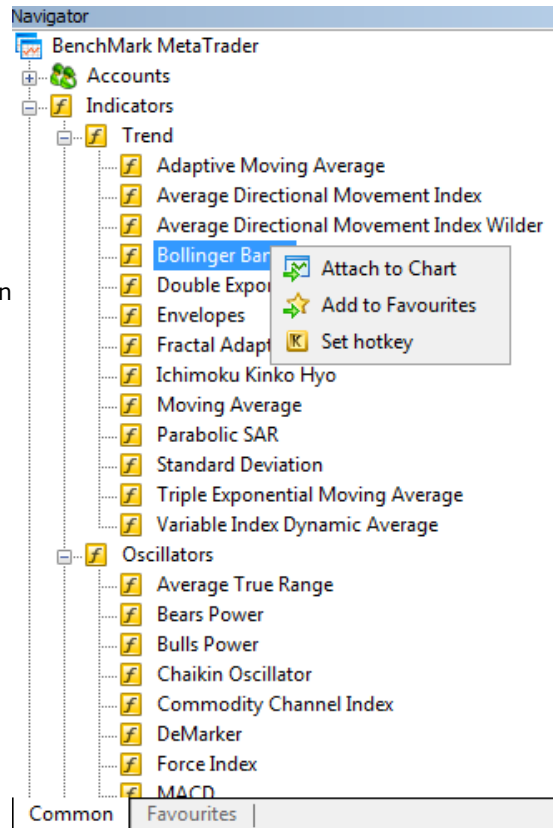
Navigator
BenchMark MetaTrader
Accounts
Indicators
Trend
Adaptive Moving Average
Average Directional Movement Index
Average Directional Movement Index Wilder
Bollinger Ban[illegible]
Double Expon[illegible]
Envelopes
Fractal Adapt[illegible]
Ichimoku Kinko Hyo
Moving Average
Parabolic SAR
Standard Deviation
Triple Exponential Moving Average
Variable Index Dynamic Average
Oscillators
Average True Range
Bears Power
Bulls Power
Chaikin Oscillator
Commodity Channel Index
DeMarker
Force Index
MACD

Attach to Chart
Add to Favourites
Set hotkey

n

Common
Favourites